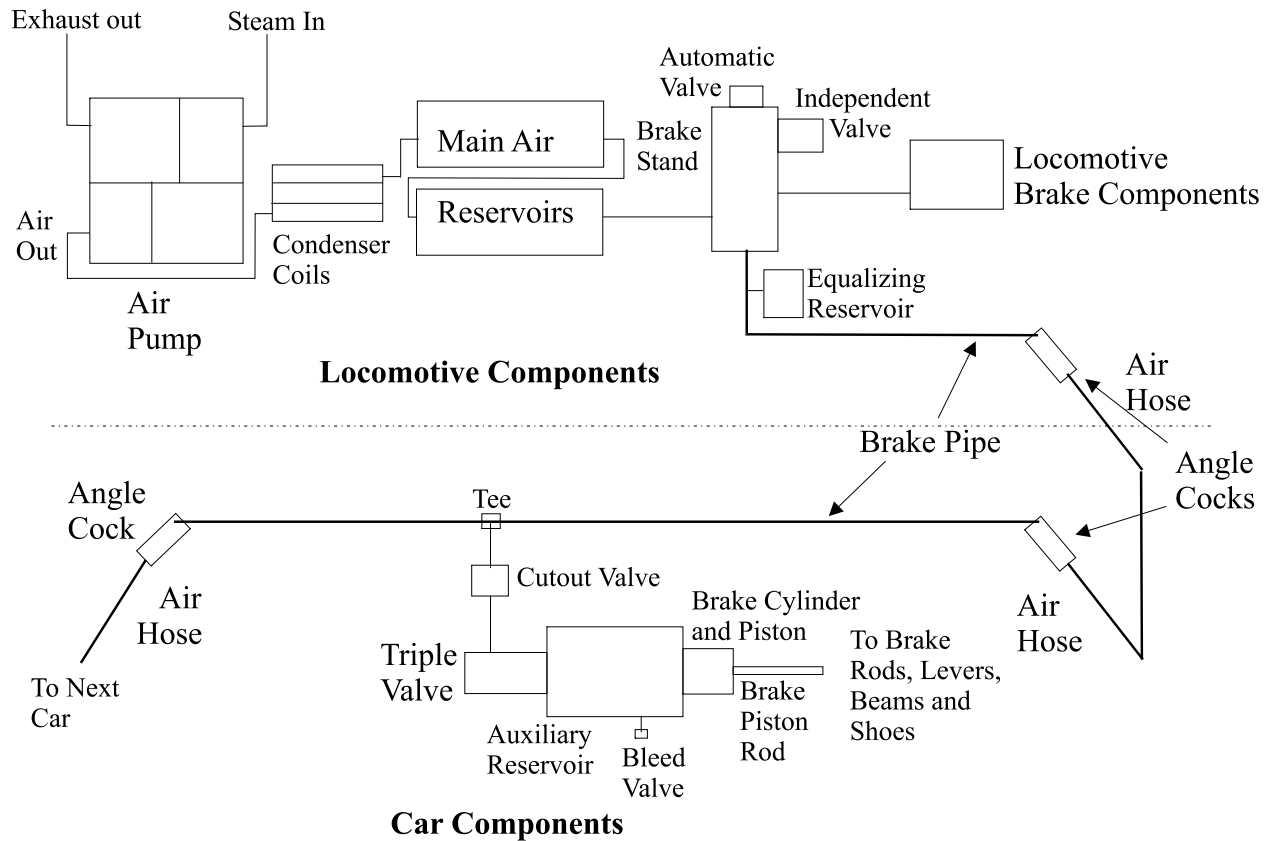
Exhaust out

Steam In

Air Out

Air Pump

Condenser Coils

Main Air

Reservoirs

Brake Stand

Automatic Valve

Independent Valve

Locomotive Brake Components

Equalizing Reservoir

Locomotive Components

Air Hose

Brake Pipe

Angle Cocks

Angle Cock

Tee

Air Hose

Cutout Valve

Brake Cylinder and Piston

To Brake Rods, Levers, Beams and Shoes

Air Hose

Triple Valve

Brake Piston Rod

To Next Car

Auxiliary Reservoir

Bleed Valve

Car Components